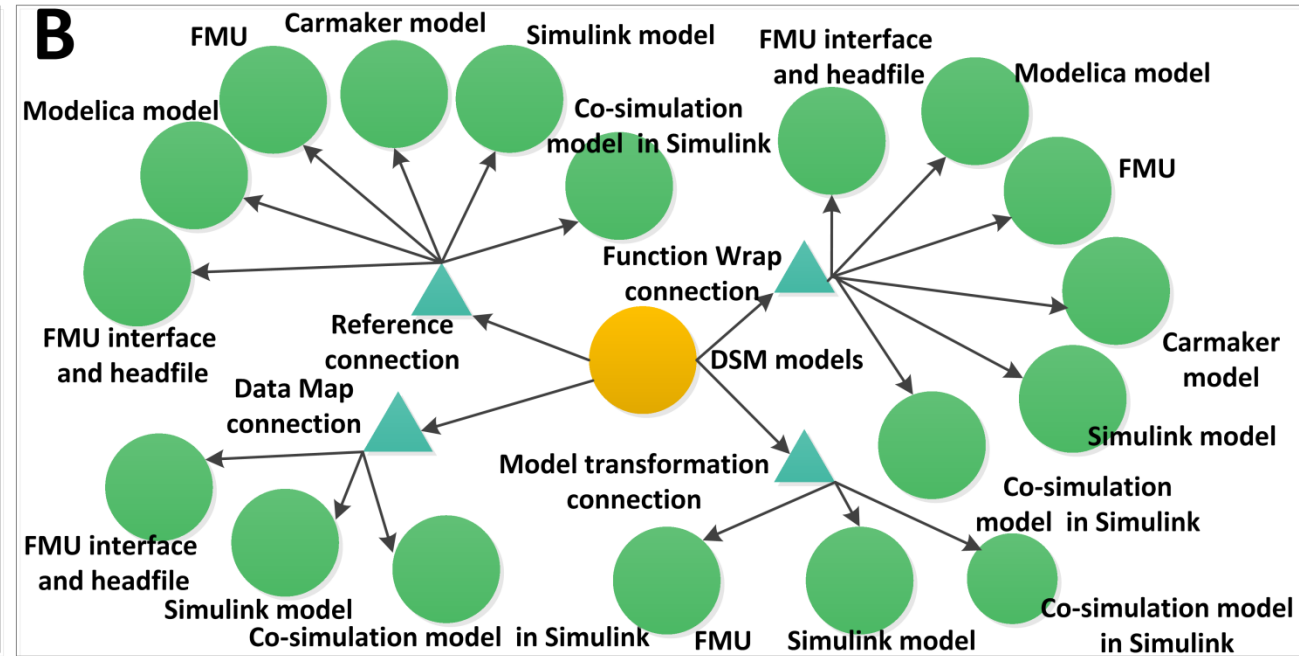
B

FMU

Carmaker model

Simulink model

FMU interface and headfile

Modelica model

Modelica model

Co-simulation model in Simulink

FMU

Function Wrap connection

FMU interface and headfile

Reference connection

DSM models

Carmaker model

Data Map connection

Simulink model

Model transformation connection

Co-simulation model in Simulink

FMU interface and headfile

Simulink model

Co-simulation model in Simulink

FMU

Simulink model

Co-simulation model in Simulink